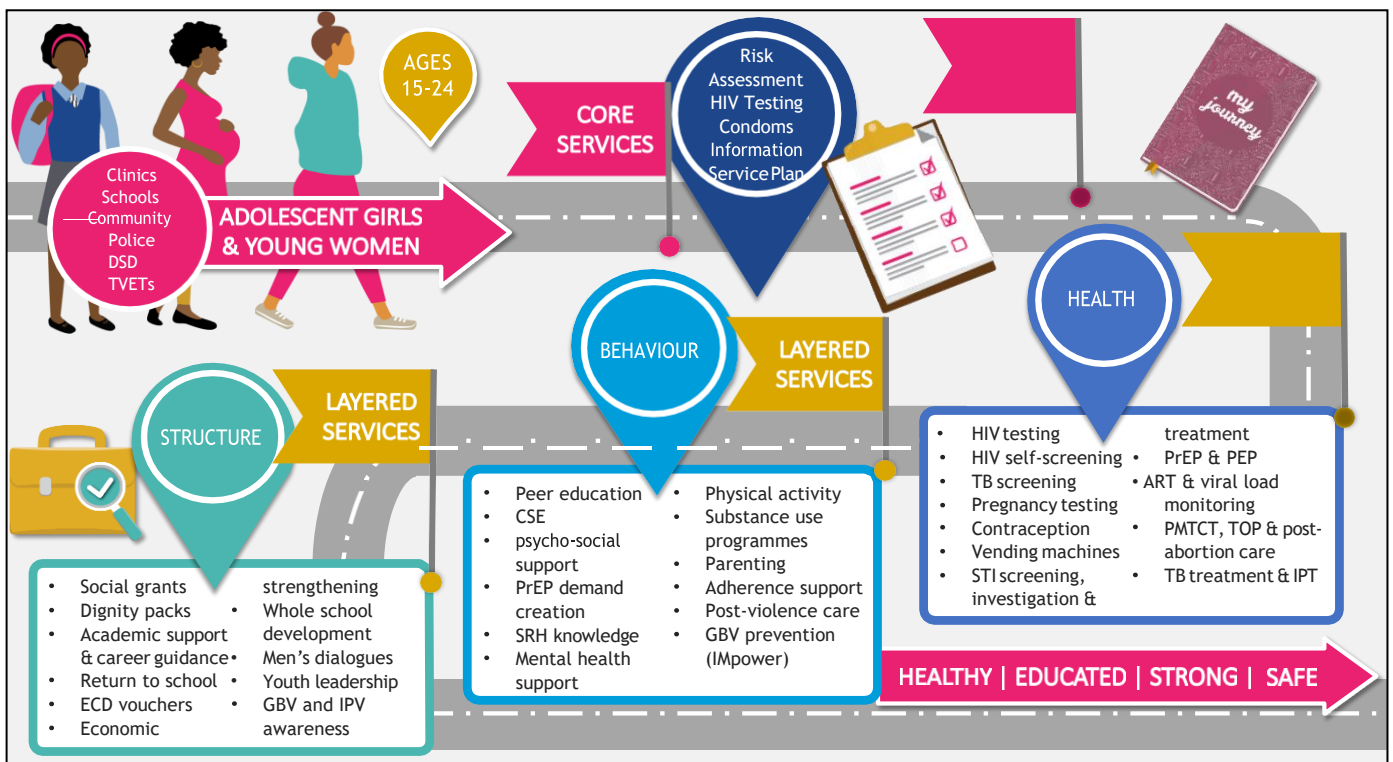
AGES 15-24

Clinics
Schools
Community
Police
DSD
TVETs

ADOLESCENT GIRLS & YOUNG WOMEN

CORE SERVICES

Risk Assessment
HIV Testing
Condoms
Information
Service Plan

my journey

HEALTH

BEHAVIOUR

LAYERED SERVICES

STRUCTURE

LAYERED SERVICES

- Social grants
- Dignity packs
- Academic support & career guidance
- Return to school
- ECD vouchers
- Economic strengthening
- Whole school development
- Men's dialogues
- Youth leadership
- GBV and IPV awareness

- Peer education
- CSE
- psycho-social support
- PrEP demand creation
- SRH knowledge
- Mental health support
- Physical activity
- Substance use programmes
- Parenting
- Adherence support
- Post-violence care
- GBV prevention (IMpower)

- HIV testing
- HIV self-screening
- TB screening
- Pregnancy testing
- Contraception
- Vending machines
- STI screening, investigation & treatment
- PrEP & PEP
- ART & viral load monitoring
- PMTCT, TOP & post-abortion care
- TB treatment & IPT

HEALTHY | EDUCATED | STRONG | SAFE